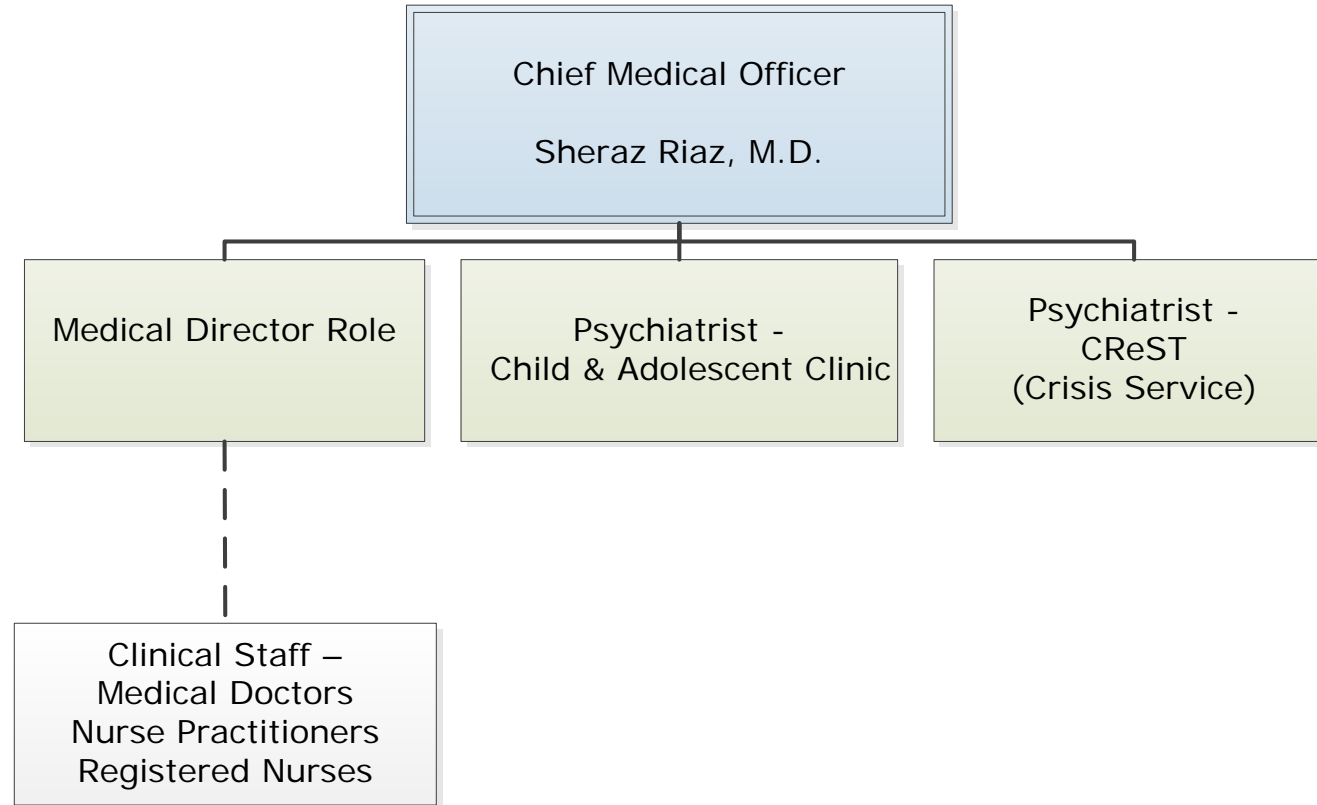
Chief Medical Officer

Sheraz Riaz, M.D.

Medical Director Role

Psychiatrist - Child & Adolescent Clinic

Psychiatrist - CReST (Crisis Service)

Clinical Staff – Medical Doctors Nurse Practitioners Registered Nurses